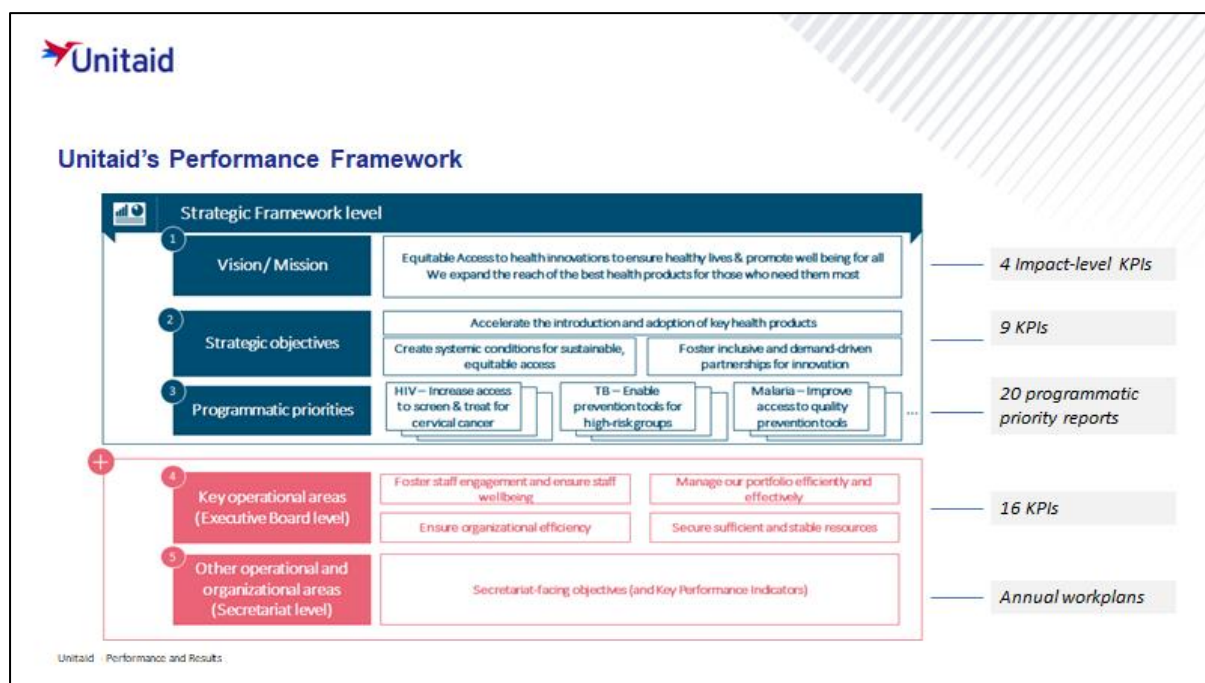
Unitaid

Unitaid's Performance Framework

Strategic Framework level

1 Vision / Mission

Equitable Access to health innovations to ensure healthy lives & promote well being for all
We expand the reach of the best health products for those who need them most

4 Impact-level KPIs

2 Strategic objectives

Accelerate the introduction and adoption of key health products

Create systemic conditions for sustainable, equitable access

Foster inclusive and demand-driven partnerships for innovation

9 KPIs

3 Programmatic priorities

HIV – Increase access to screen & treat for cervical cancer

TB – Enable prevention tools for high-risk groups

Malaria – Improve access to quality prevention tools

...

20 programmatic priority reports

4 Key operational areas (Executive Board level)

Foster staff engagement and ensure staff wellbeing

Manage our portfolio efficiently and effectively

Ensure organizational efficiency

Secure sufficient and stable resources

16 KPIs

5 Other operational and organizational areas (Secretariat level)

Secretariat-facing objectives (and Key Performance Indicators)

Annual workplans

Unitaid Performance and Results